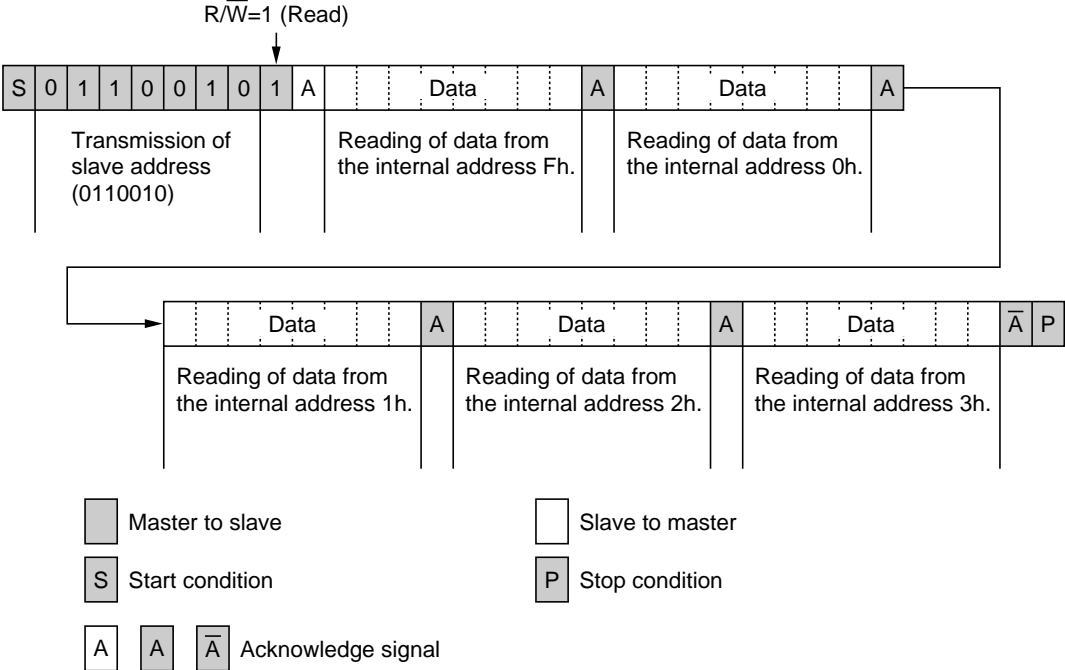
R/$\overline{W}$=1 (Read)

S 0 1 1 0 0 1 0 1 A Data A Data A

Transmission of slave address (0110010)

Reading of data from the internal address Fh.

Reading of data from the internal address 0h.

Data A Data A Data $\overline{A}$ P

Reading of data from the internal address 1h.

Reading of data from the internal address 2h.

Reading of data from the internal address 3h.

Master to slave

Slave to master

S Start condition

P Stop condition

A A $\overline{A}$ Acknowledge signal